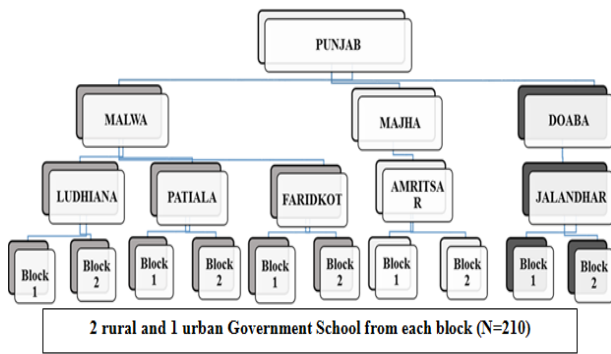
PUNJAB

MALWA

MAJHA

DOABA

LUDHIANA

PATIALA

FARIDKOT

AMRITSAR

JALANDHAR

Block 1

Block 2

Block 1

Block 2

Block 1

Block 2

Block 1

Block 2

Block 1

Block 2

2 rural and 1 urban Government School from each block (N=210)